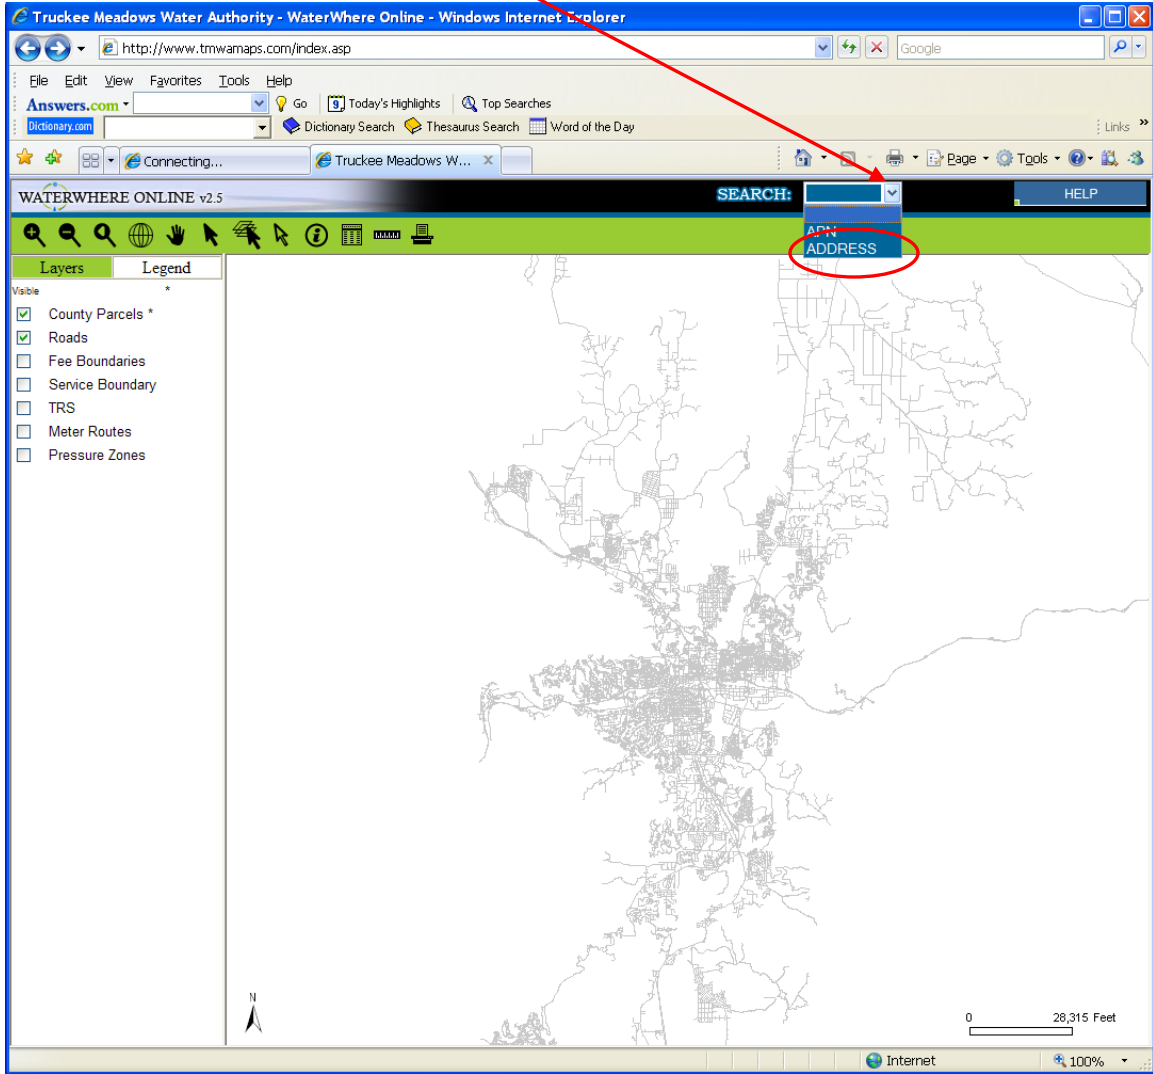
Truckee Meadows Water Authority - WaterWhere Online - Windows Internet Explorer

http://www.tmwamaps.com/index.asp

Google

File Edit View Favorites Tools Help

Answers.com Go Today's Highlights Top Searches

Dictionary.com Dictionary Search Thesaurus Search Word of the Day

Links

Connecting...

Truckee Meadows W...

Page Tools

WATERWHERE ONLINE v2.5

SEARCH:

HELP

APN

ADDRESS

Layers

Legend

Visible *

County Parcels *

Roads

Fee Boundaries

Service Boundary

TRS

Meter Routes

Pressure Zones

N

0 28,315 Feet

Internet

100%